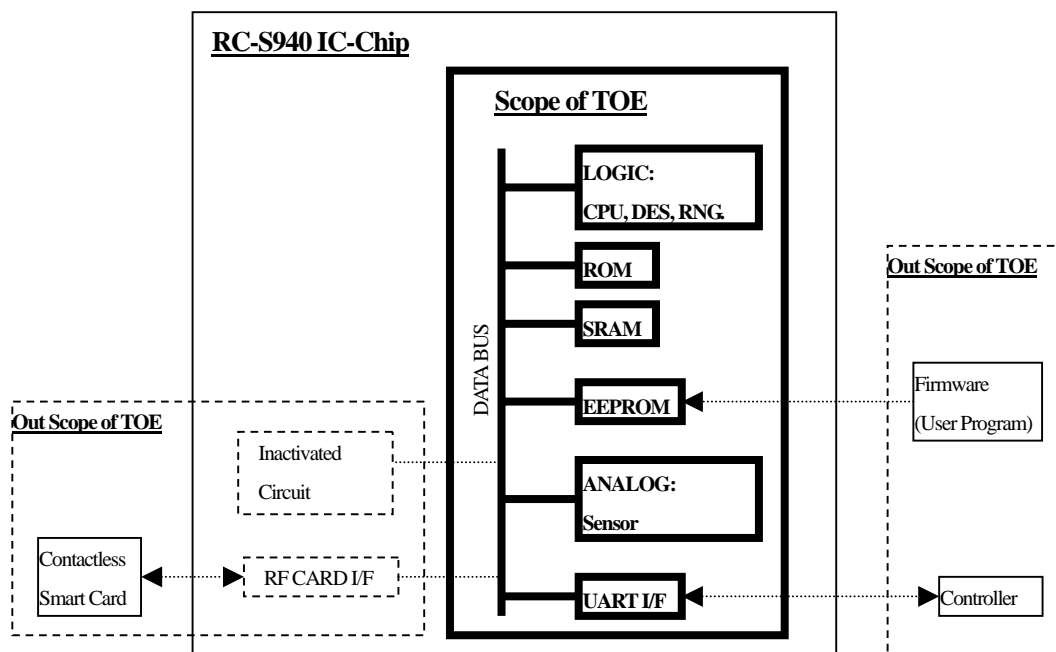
RC-S940 IC-Chip

Scope of TOE

DATA BUS

LOGIC:
CPU, DES, RNG.

ROM

SRAM

EEPROM

ANALOG:
Sensor

UART I/F

Out Scope of TOE

Firmware
(User Program)

Controller

Out Scope of TOE

Inactivated
Circuit

Contactless
Smart Card

RF CARD I/F